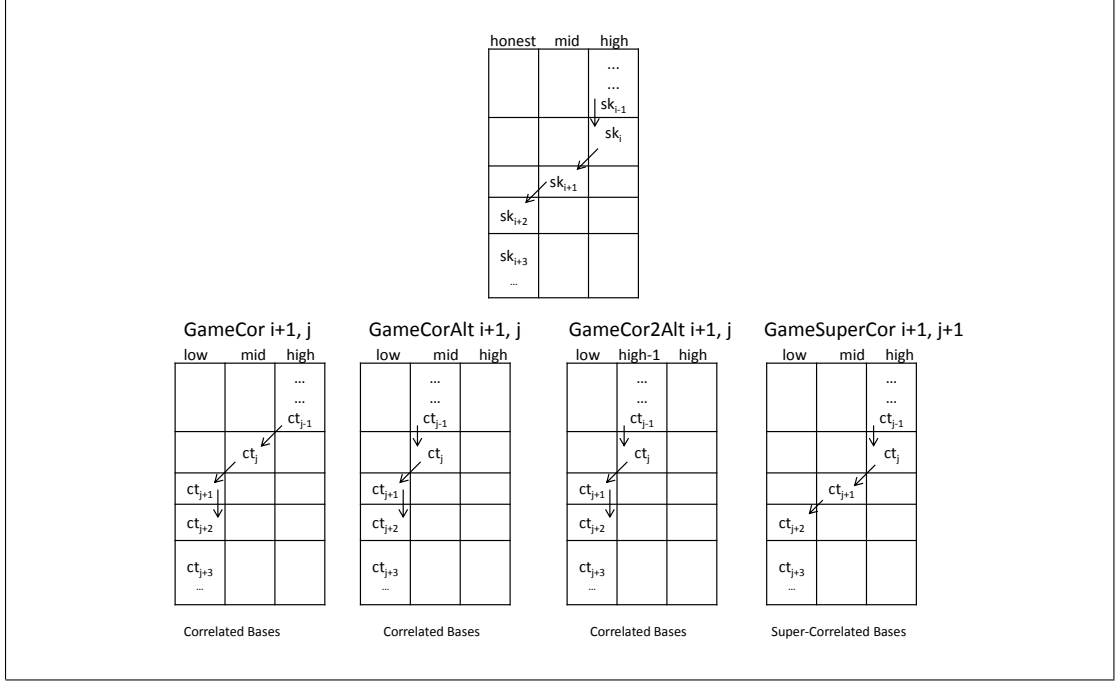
honest mid high
...
...
$sk_{i-1}$
$sk_i$
$sk_{i+1}$
$sk_{i+2}$
$sk_{i+3}$
...

GameCor i+1, j
low mid high
...
...
$ct_{j-1}$
$ct_j$
$ct_{j+1}$
$ct_{j+2}$
$ct_{j+3}$
...
Correlated Bases

GameCorAlt i+1, j
low mid high
...
...
$ct_{j-1}$
$ct_j$
$ct_{j+1}$
$ct_{j+2}$
$ct_{j+3}$
...
Correlated Bases

GameCor2Alt i+1, j
low high-1 high
...
...
$ct_{j-1}$
$ct_j$
$ct_{j+1}$
$ct_{j+2}$
$ct_{j+3}$
...
Correlated Bases

GameSuperCor i+1, j+1
low mid high
...
...
$ct_{j-1}$
$ct_j$
$ct_{j+1}$
$ct_{j+2}$
$ct_{j+3}$
...
Super-Correlated Bases